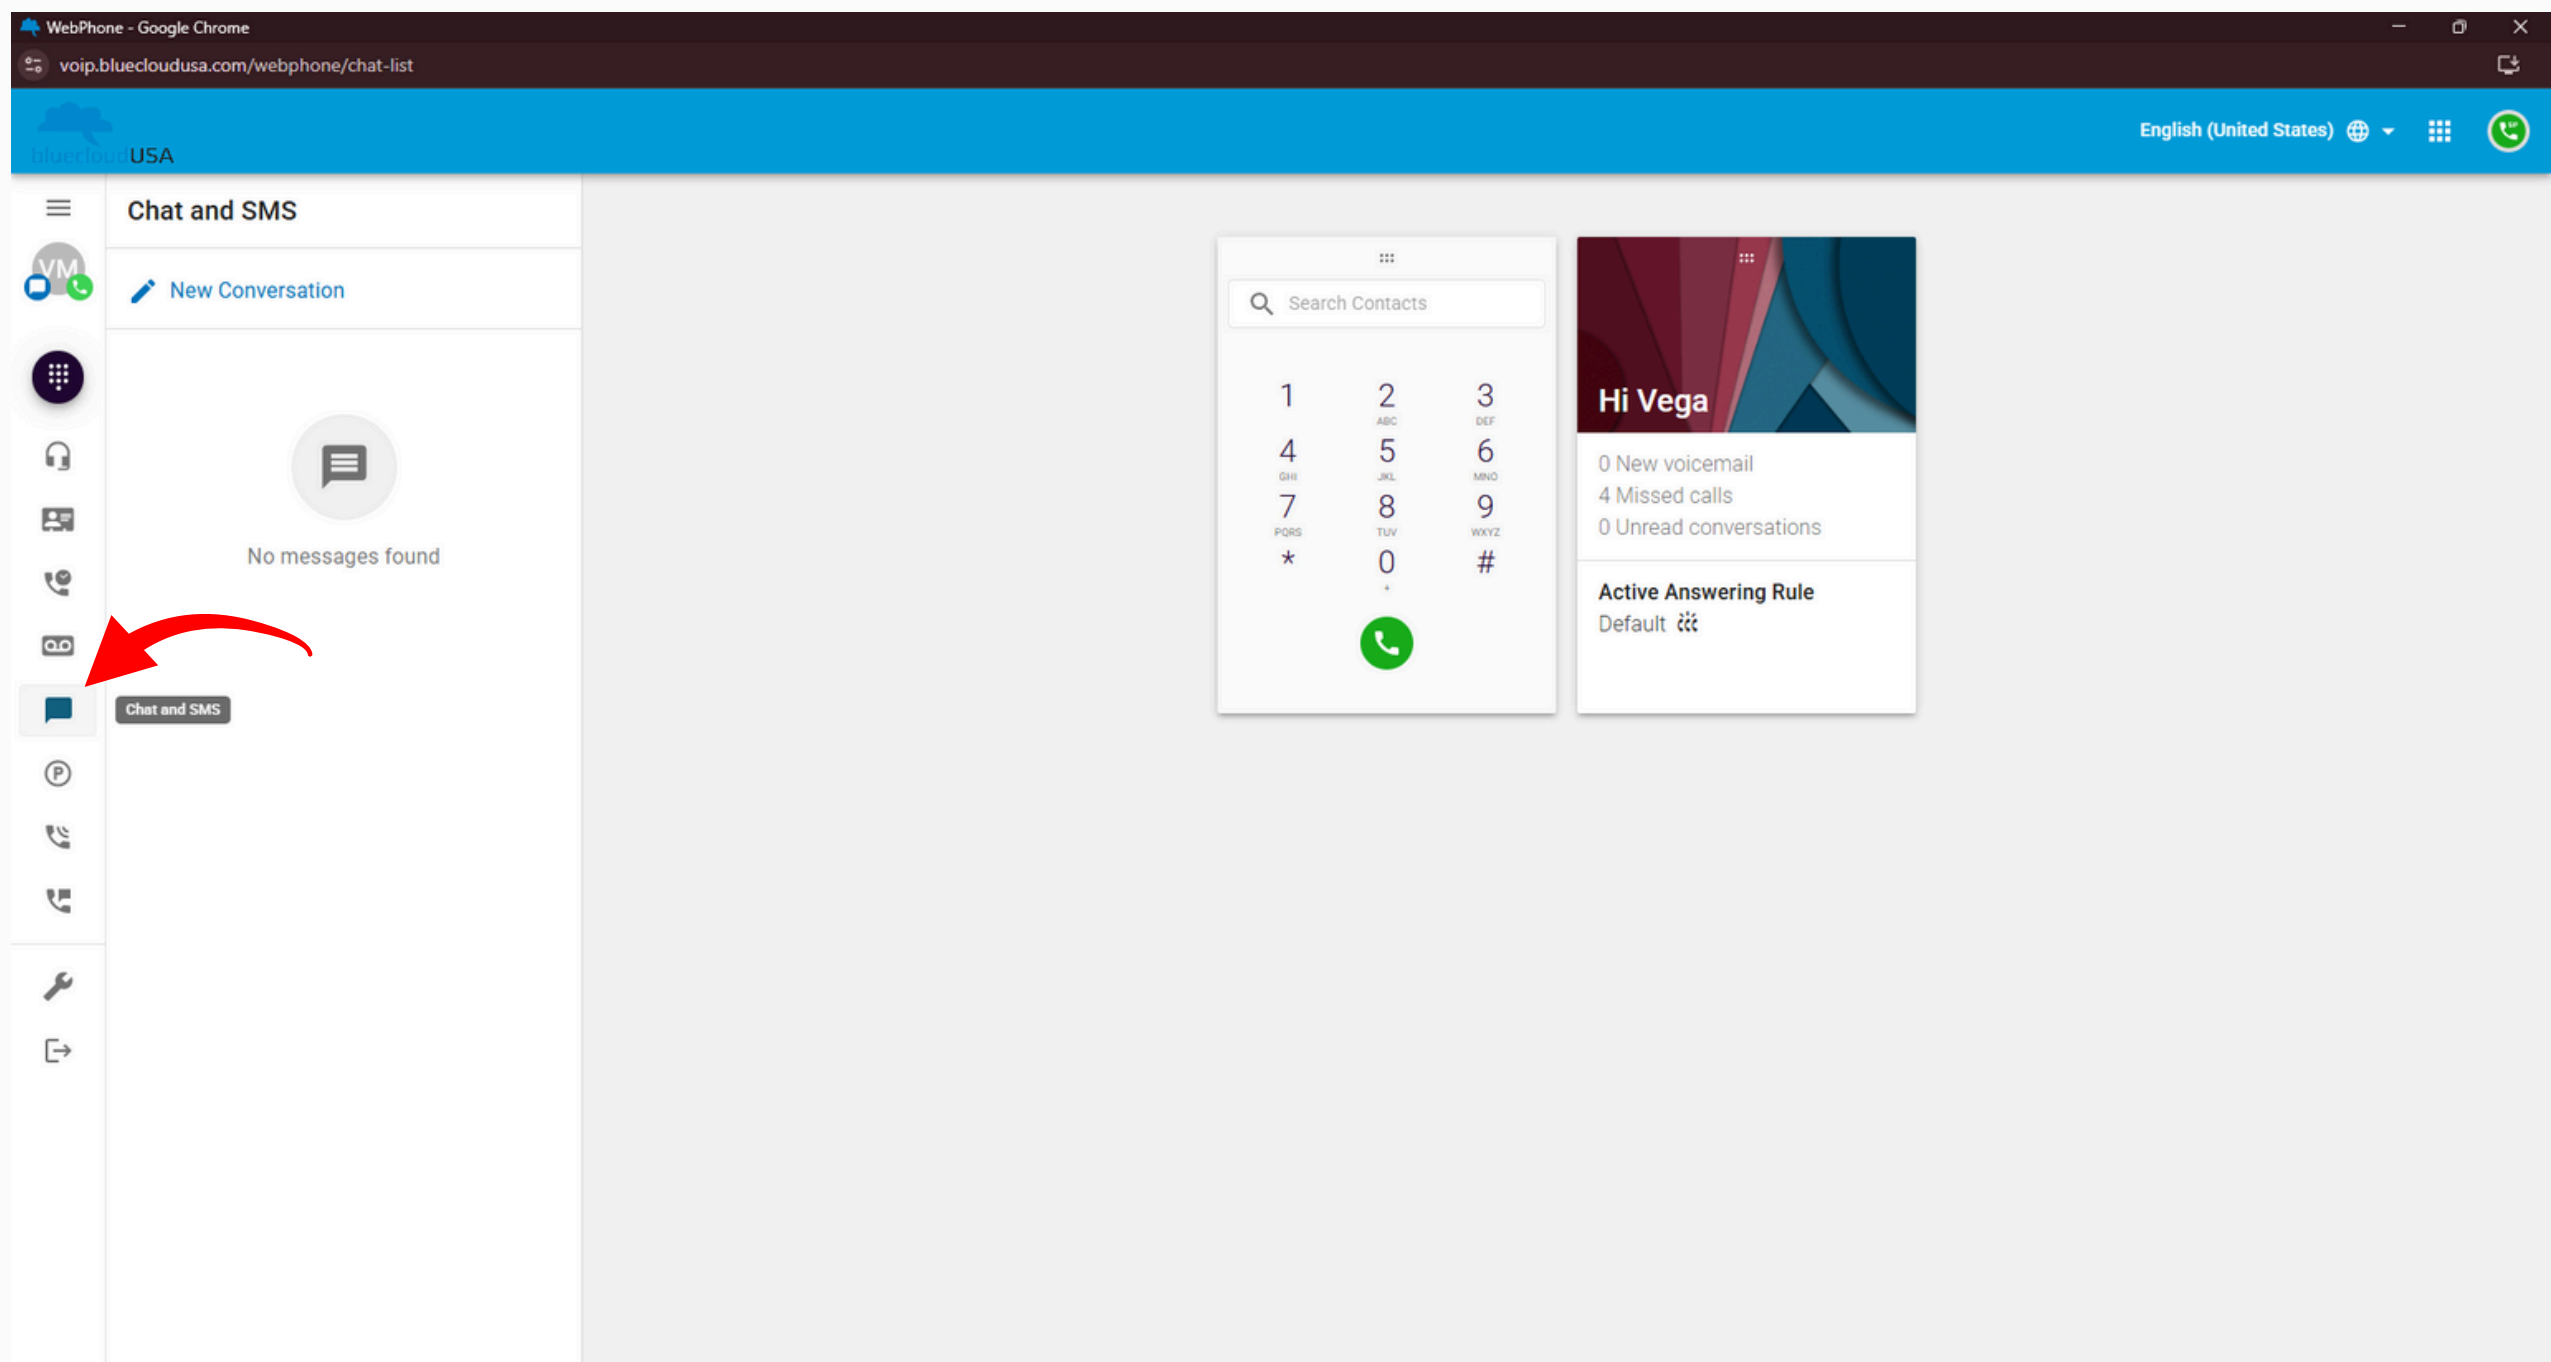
WebPhone - Google Chrome

voip.bluecloudusa.com/webphone/chat-list

bluecloudUSA

English (United States)

VM

Chat and SMS

New Conversation

No messages found

Chat and SMS

Search Contacts

1
2 ABC
3 DEF
4 GHI
5 JKL
6 MNO
7 PQRS
8 TUV
9 WXYZ
*
0 +
#

Hi Vega

0 New voicemail
4 Missed calls
0 Unread conversations

Active Answering Rule
Default